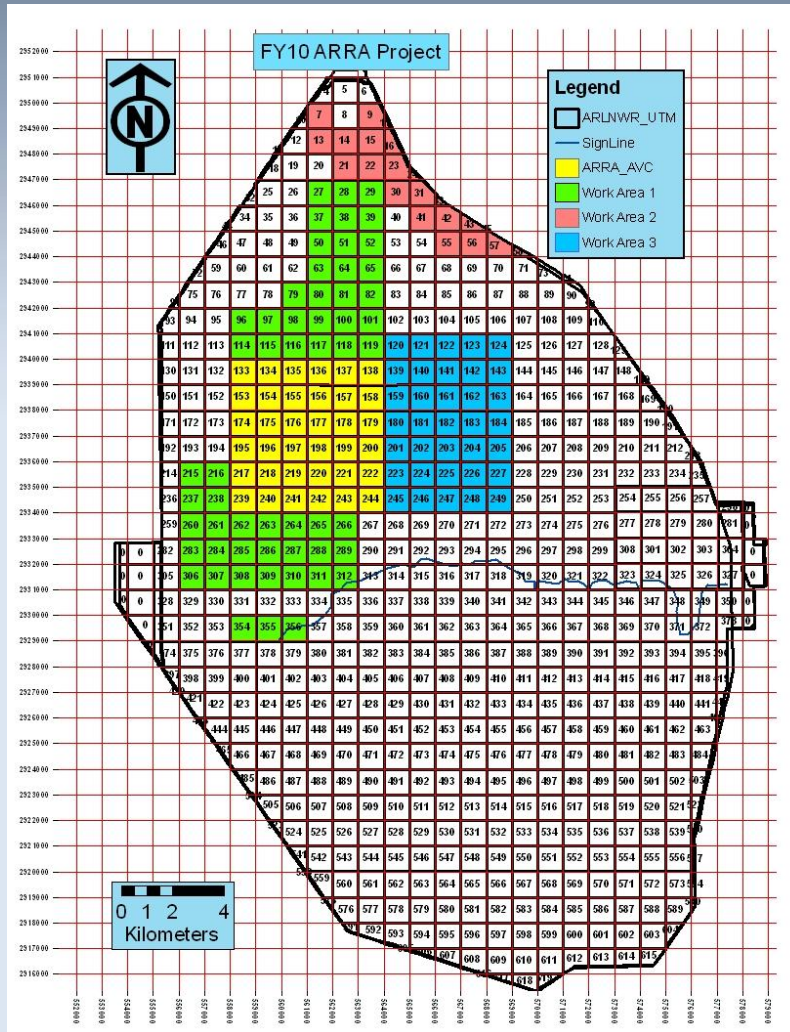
FY10 ARRA Project

N

Legend
ARLNWR_UTM
SignLine
ARRA_AVC
Work Area 1
Work Area 2
Work Area 3

0 1 2 4
Kilometers

2952000
2951000
2950000
2949000
2948000
2947000
2946000
2945000
2944000
2943000
2942000
2941000
2940000
2939000
2938000
2937000
2936000
2935000
2934000
2933000
2932000
2931000
2930000
2929000
2928000
2927000
2926000
2925000
2924000
2923000
2922000
2921000
2920000
2919000
2918000
2917000
2916000

4 5 6
7 8 9
12 13 14 15 16
18 19 20 21 22 23
25 26 27 28 29 30 31
34 35 36 37 38 39 40 41 42 43
46 47 48 49 50 51 52 53 54 55 56 57
59 60 61 62 63 64 65 66 67 68 69 70 71
75 76 77 78 79 80 81 82 83 84 85 86 87 88 89 90
93 94 95 96 97 98 99 100 101 102 103 104 105 106 107 108 109 110
111 112 113 114 115 116 117 118 119 120 121 122 123 124 125 126 127 128
130 131 132 133 134 135 136 137 138 139 140 141 142 143 144 145 146 147 148
150 151 152 153 154 155 156 157 158 159 160 161 162 163 164 165 166 167 168 169
171 172 173 174 175 176 177 178 179 180 181 182 183 184 185 186 187 188 189 190
192 193 194 195 196 197 198 199 200 201 202 203 204 205 206 207 208 209 210 211 212
214 215 216 217 218 219 220 221 222 223 224 225 226 227 228 229 230 231 232 233 234
236 237 238 239 240 241 242 243 244 245 246 247 248 249 250 251 252 253 254 255 256 257
259 260 261 262 263 264 265 266 267 268 269 270 271 272 273 274 275 276 277 278 279 280 281 0
0 0 282 283 284 285 286 287 288 289 290 291 292 293 294 295 296 297 298 299 308 301 302 303 304 0
0 0 305 306 307 308 309 310 311 312 313 314 315 316 317 318 319 320 321 322 323 324 325 326 327 0
0 0 328 329 330 331 332 333 334 335 336 337 338 339 340 341 342 343 344 345 346 347 348 349 350 0
0 351 352 353 354 355 356 357 358 359 360 361 362 363 364 365 366 367 368 369 370 371 372 373
374 375 376 377 378 379 380 381 382 383 384 385 386 387 388 389 390 391 392 393 394 395 396
398 399 400 401 402 403 404 405 406 407 408 409 410 411 412 413 414 415 416 417 418 419
421 422 423 424 425 426 427 428 429 430 431 432 433 434 435 436 437 438 439 440 441
444 445 446 447 448 449 450 451 452 453 454 455 456 457 458 459 460 461 462 463
465 466 467 468 469 470 471 472 473 474 475 476 477 478 479 480 481 482 483 484
485 486 487 488 489 490 491 492 493 494 495 496 497 498 499 500 501 502 503
505 506 507 508 509 510 511 512 513 514 515 516 517 518 519 520 521 522
524 525 526 527 528 529 530 531 532 533 534 535 536 537 538 539 540
541 542 543 544 545 546 547 548 549 550 551 552 553 554 555 556 557
559 560 561 562 563 564 565 566 567 568 569 570 571 572 573 574
576 577 578 579 580 581 582 583 584 585 586 587 588 589
592 593 594 595 596 597 598 599 600 601 602 603 604
607 608 609 610 611 612 613 614 615
618